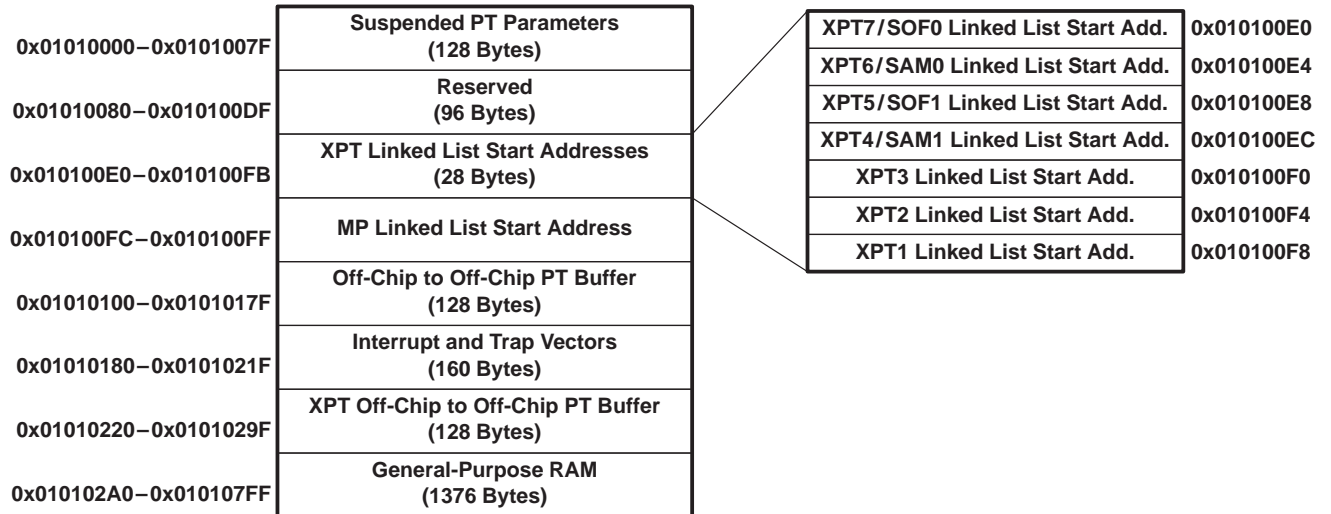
| | |
|---|---|
| 0x01010000–0x0101007F | Suspended PT Parameters (128 Bytes) |
| 0x01010080–0x010100DF | Reserved (96 Bytes) |
| 0x010100E0–0x010100FB | XPT Linked List Start Addresses (28 Bytes) |
| 0x010100FC–0x010100FF | MP Linked List Start Address |
| 0x01010100–0x0101017F | Off-Chip to Off-Chip PT Buffer (128 Bytes) |
| 0x01010180–0x0101021F | Interrupt and Trap Vectors (160 Bytes) |
| 0x01010220–0x0101029F | XPT Off-Chip to Off-Chip PT Buffer (128 Bytes) |
| 0x010102A0–0x010107FF | General-Purpose RAM (1376 Bytes) |

| | |
|---|---|
| XPT7/SOF0 Linked List Start Add. | 0x010100E0 |
| XPT6/SAM0 Linked List Start Add. | 0x010100E4 |
| XPT5/SOF1 Linked List Start Add. | 0x010100E8 |
| XPT4/SAM1 Linked List Start Add. | 0x010100EC |
| XPT3 Linked List Start Add. | 0x010100F0 |
| XPT2 Linked List Start Add. | 0x010100F4 |
| XPT1 Linked List Start Add. | 0x010100F8 |